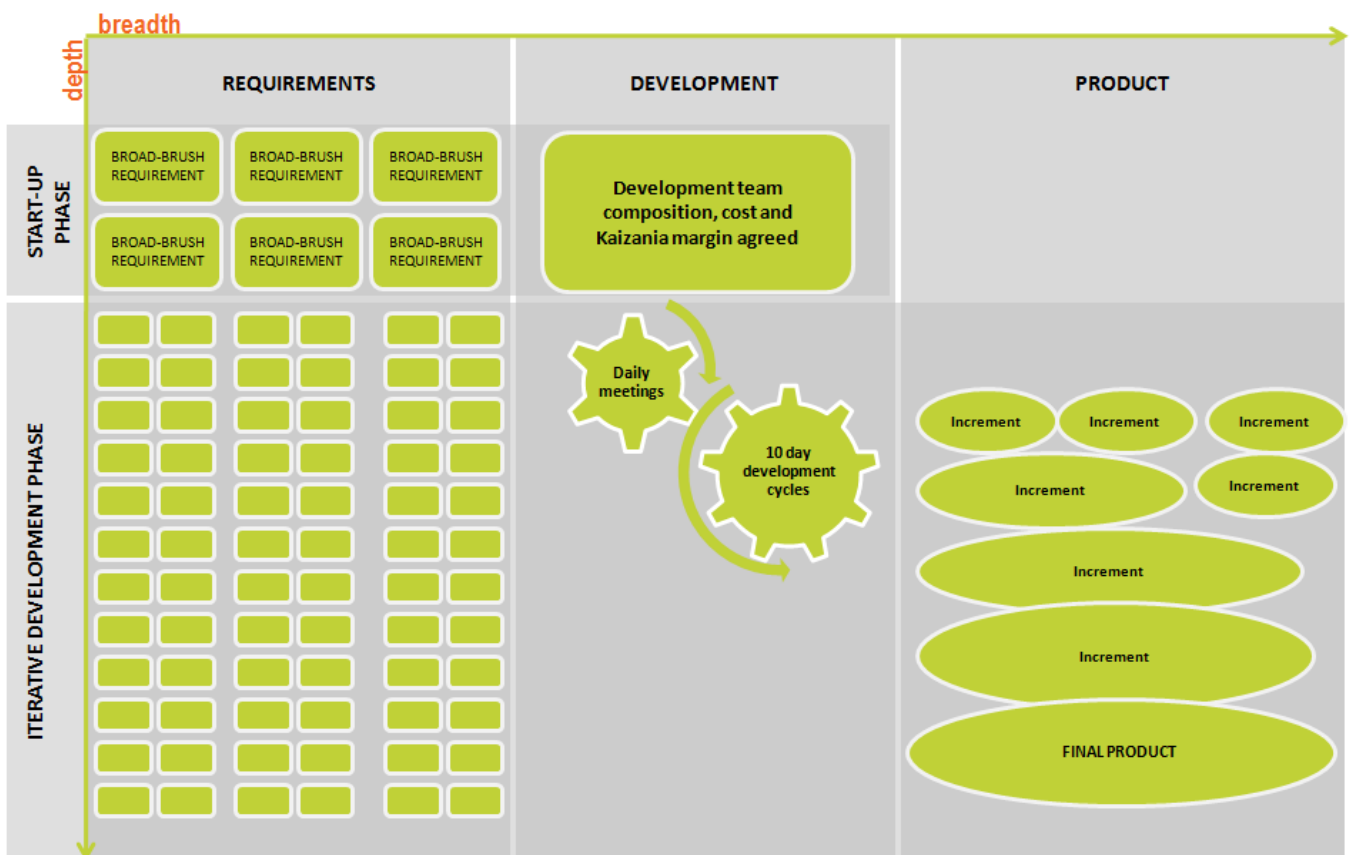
breadth
depth

REQUIREMENTS

DEVELOPMENT

PRODUCT

START-UP PHASE

BROAD-BRUSH REQUIREMENT

BROAD-BRUSH REQUIREMENT

BROAD-BRUSH REQUIREMENT

BROAD-BRUSH REQUIREMENT

BROAD-BRUSH REQUIREMENT

BROAD-BRUSH REQUIREMENT

Development team composition, cost and Kaizania margin agreed

ITERATIVE DEVELOPMENT PHASE

Daily meetings

10 day development cycles

Increment

Increment

Increment

Increment

Increment

Increment

Increment

FINAL PRODUCT